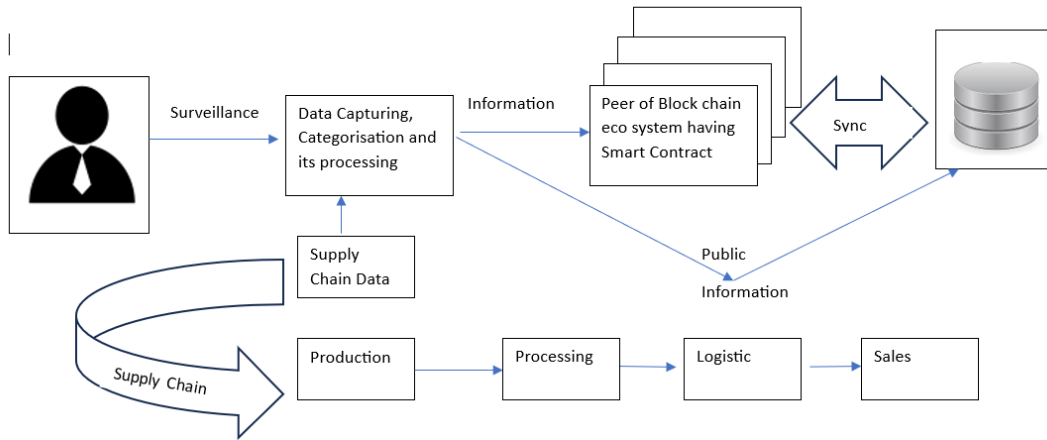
Surveillance

Data Capturing, Categorisation and its processing

Information

Peer of Block chain eco system having Smart Contract

Sync

Supply Chain Data

Public Information

Supply Chain

Production

Processing

Logistic

Sales